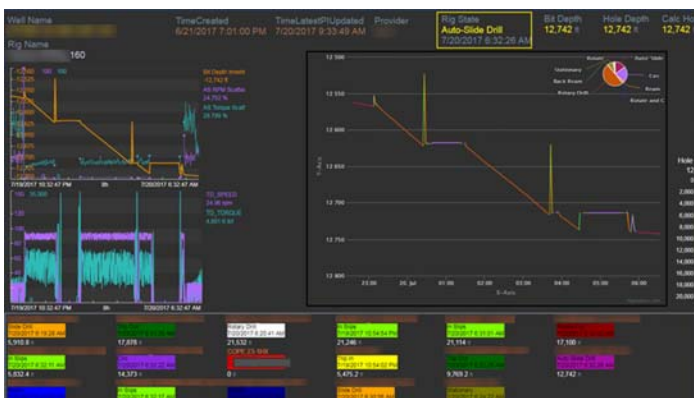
Well Name

TimeCreated
6/21/2017 7:01:00 PM

TimeLatestPIUpdated
7/20/2017 9:33:49 AM

Provider

Rig State
Auto-Slide Drill
7/20/2017 6:32:26 AM

Bit Depth
12,742 ft

Hole Depth
12,742 ft

Calc Ho
12,742

Rig Name
160

Bit Depth Inwitt
12,742 ft
AS RPM Scaffle
24,752 %
AS Torque Scaff
29,799 %

7/19/2017 10:32:47 PM
8h
7/20/2017 6:32:47 AM

TD_SPEED
24.36 rpm
TD_TORQUE
4,661 ft lbf

7/19/2017 10:32:47 PM
8h
7/20/2017 6:32:47 AM

12 500
12 550
12 600
12 650
12 700
12 750
12 800
Y-Axis
23:00
20. Jul
01:00
02:00
03:00
04:00
05:00
06:00
X-Axis

Rotary
Stationary
Back Ream
Rotary Drill
Slide Table
Circ
Ream
Rotate and C

Hole
12
2,000
4,000
6,000
8,000
10,000
12,000
14,000
16,000
18,000
20,000

Slide Drill
5,910 ft
17,878 ft
Rotary Drill
21,532 ft
In Slips
21,246 ft
In Slips
21,114 ft
17,100 ft

In Slips
5,832 ft
14,373 ft
COPE 25 SHB
0 ft
Trip In
5,475 ft
9,763 ft
Auto Slide Drill
12,742 ft

Slide Drill
Stationary